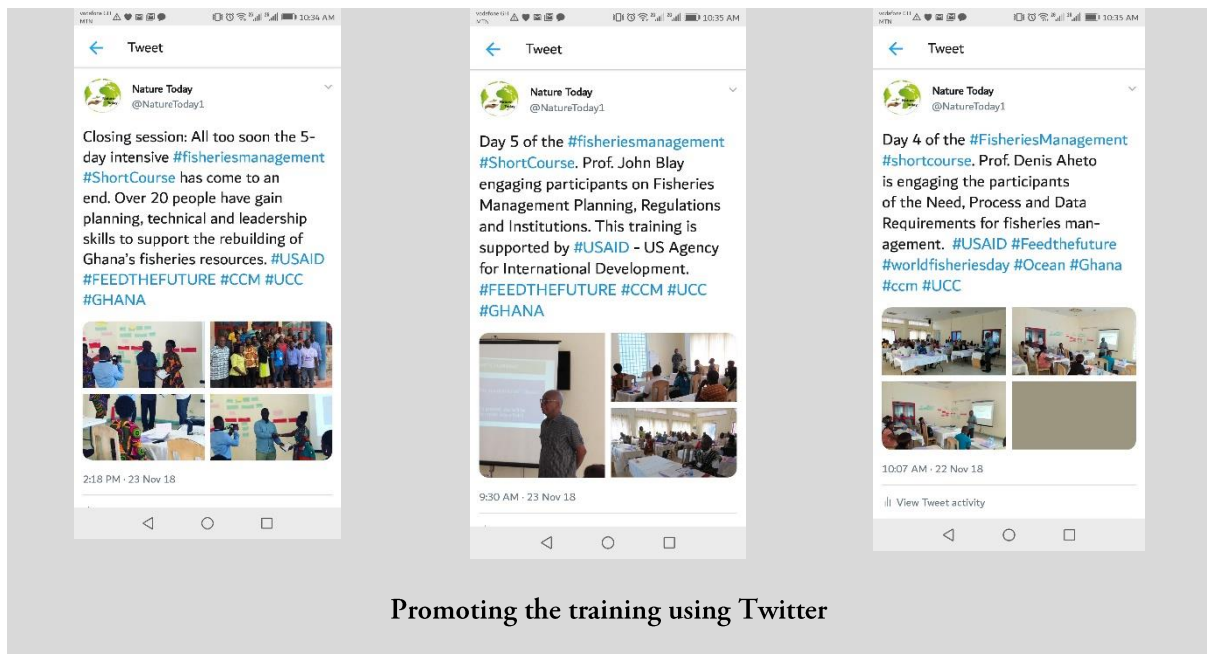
10:34 AM

Tweet

Nature Today
@NatureToday1

Closing session: All too soon the 5-day intensive #fisheriesmanagement #ShortCourse has come to an end. Over 20 people have gain planning, technical and leadership skills to support the rebuilding of Ghana's fisheries resources. #USAID #FEEDTHEFUTURE #CCM #UCC #GHANA

2:18 PM · 23 Nov 18

10:35 AM

Tweet

Nature Today
@NatureToday1

Day 5 of the #fisheriesmanagement #ShortCourse. Prof. John Blay engaging participants on Fisheries Management Planning, Regulations and Institutions. This training is supported by #USAID - US Agency for International Development. #FEEDTHEFUTURE #CCM #UCC #GHANA

9:30 AM · 23 Nov 18

10:35 AM

Tweet

Nature Today
@NatureToday1

Day 4 of the #FisheriesManagement #shortcourse. Prof. Denis Aheto is engaging the participants of the Need, Process and Data Requirements for fisheries management. #USAID #Feedthefuture #worldfisheriesday #Ocean #Ghana #ccm #UCC

10:07 AM · 22 Nov 18

View Tweet activity

Promoting the training using Twitter